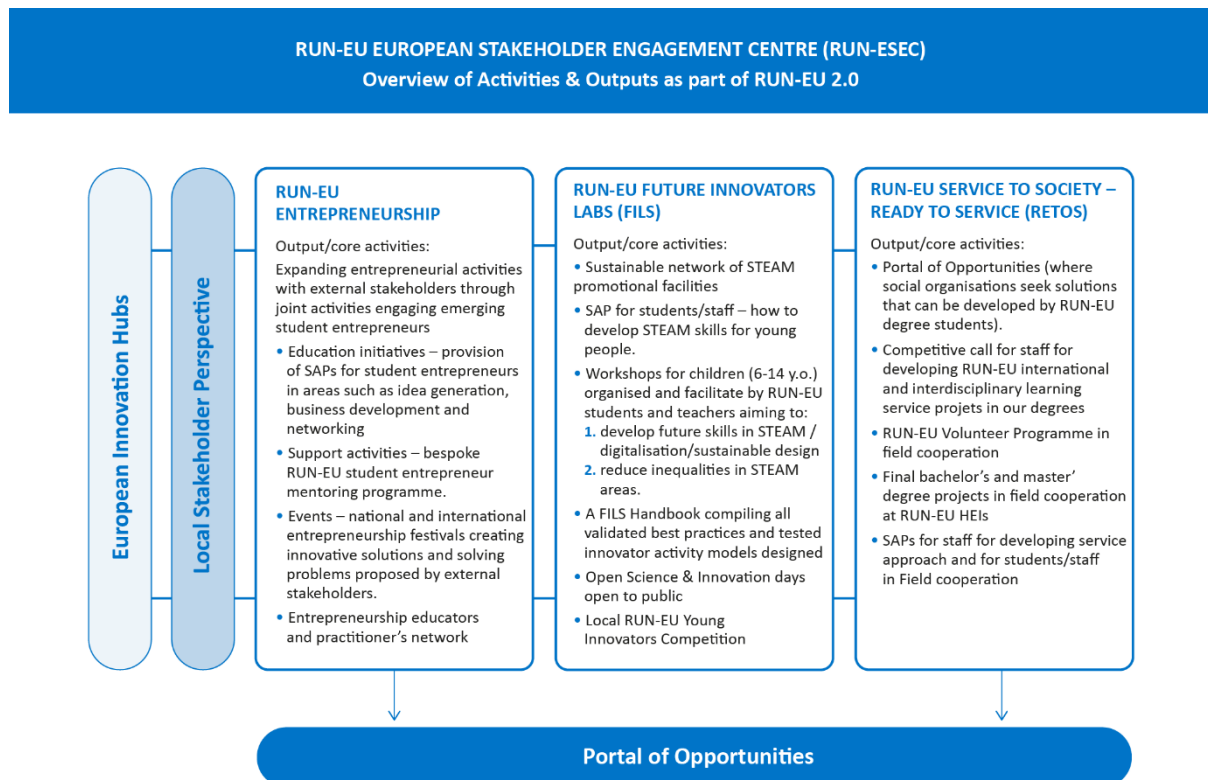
RUN-EU EUROPEAN STAKEHOLDER ENGAGEMENT CENTRE (RUN-ESEC)
Overview of Activities & Outputs as part of RUN-EU 2.0

European Innovation Hubs

Local Stakeholder Perspective

RUN-EU ENTREPRENEURSHIP

Output/core activities:

Expanding entrepreneurial activities with external stakeholders through joint activities engaging emerging student entrepreneurs

• Education initiatives – provision of SAPs for student entrepreneurs in areas such as idea generation, business development and networking
• Support activities – bespoke RUN-EU student entrepreneur mentoring programme.
• Events – national and international entrepreneurship festivals creating innovative solutions and solving problems proposed by external stakeholders.
• Entrepreneurship educators and practitioner's network

RUN-EU FUTURE INNOVATORS LABS (FILS)

Output/core activities:

• Sustainable network of STEAM promotional facilities
• SAP for students/staff – how to develop STEAM skills for young people.
• Workshops for children (6-14 y.o.) organised and facilitate by RUN-EU students and teachers aiming to:
1. develop future skills in STEAM / digitalisation/sustainable design
2. reduce inequalities in STEAM areas.
• A FILS Handbook compiling all validated best practices and tested innovator activity models designed
• Open Science & Innovation days open to public
• Local RUN-EU Young Innovators Competition

RUN-EU SERVICE TO SOCIETY – READY TO SERVICE (RETOS)

Output/core activities:

• Portal of Opportunities (where social organisations seek solutions that can be developed by RUN-EU degree students).
• Competitive call for staff for developing RUN-EU international and interdisciplinary learning service projets in our degrees
• RUN-EU Volunteer Programme in field cooperation
• Final bachelor's and master' degree projects in field cooperation at RUN-EU HEIs
• SAPs for staff for developing service approach and for students/staff in Field cooperation

Portal of Opportunities